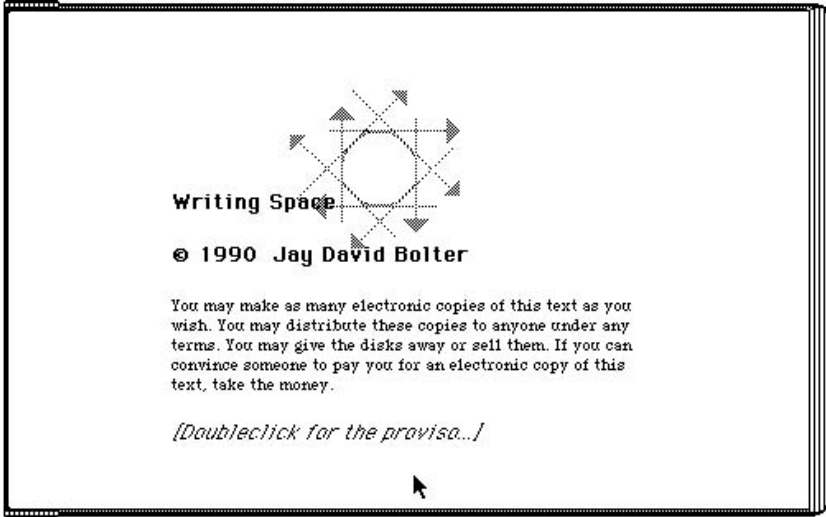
Writing Space

© 1990 Jay David Bolter

You may make as many electronic copies of this text as you wish. You may distribute these copies to anyone under any terms. You may give the disks away or sell them. If you can convince someone to pay you for an electronic copy of this text, take the money.

[Doubleclick for the proviso...]